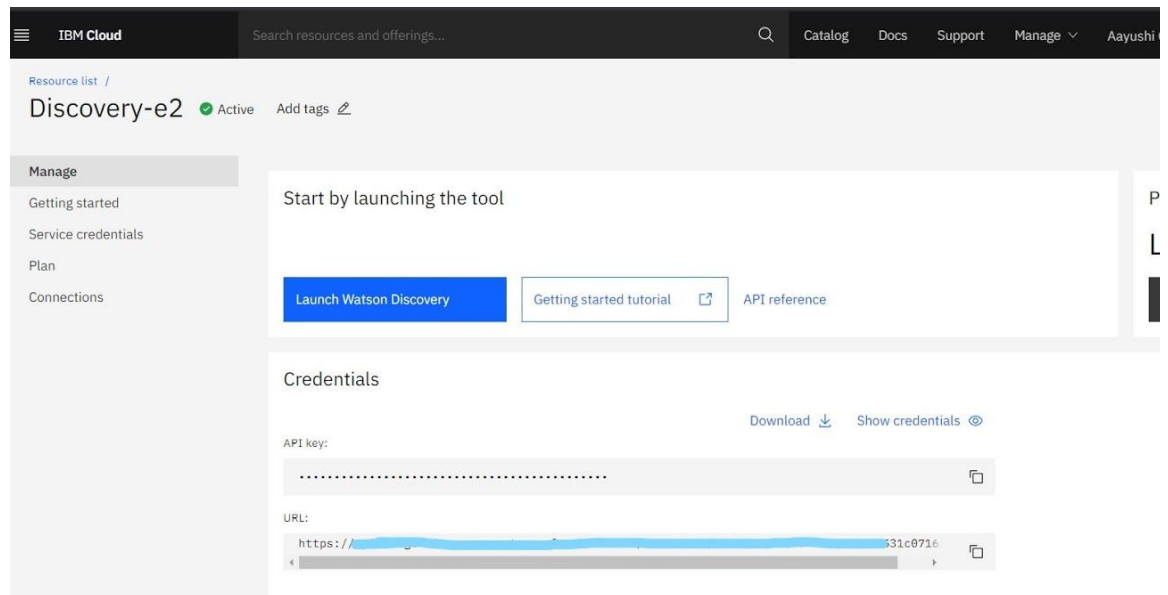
IBM Cloud

Search resources and offerings...

Catalog Docs Support Manage Aayushi

Resource list /

Discovery-e2 Active Add tags

Manage

Getting started

Service credentials

Plan

Connections

Start by launching the tool

Launch Watson Discovery

Getting started tutorial

API reference

P

L

Credentials

Download

Show credentials

API key:

.............................................

URL:

https://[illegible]531c0716